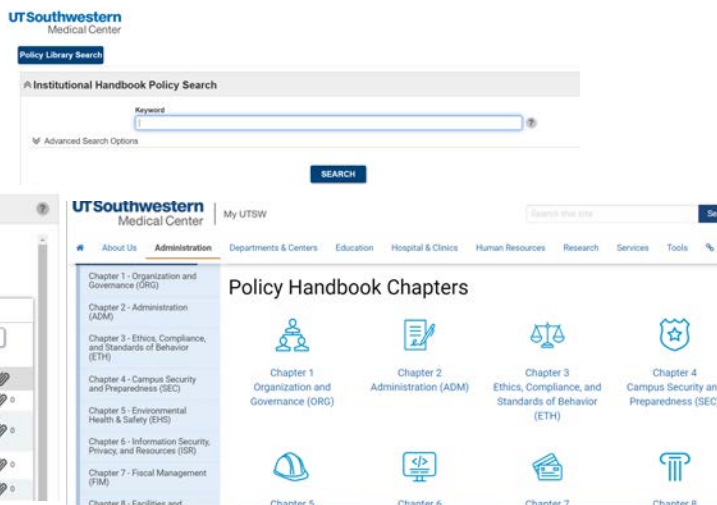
UTSouthwestern
Medical Center

Policy Library Search

Institutional Handbook Policy Search

Keyword

Advanced Search Options

SEARCH

UTSouthwestern
Medical Center

My UTSW

Search this site

Se

About Us Administration Departments & Centers Education Hospital & Clinics Human Resources Research Services Tools

Chapter 1 - Organization and Governance (ORG)

Chapter 2 - Administration (ADM)

Chapter 3 - Ethics, Compliance, and Standards of Behavior (ETH)

Chapter 4 - Campus Security and Preparedness (SEC)

Chapter 5 - Environmental Health & Safety (EHS)

Chapter 6 - Information Security, Privacy, and Resources (ISR)

Chapter 7 - Fiscal Management (FIM)

Chapter 8 - Facilities and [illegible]

Policy Handbook Chapters

Chapter 1
Organization and Governance (ORG)

Chapter 2
Administration (ADM)

Chapter 3
Ethics, Compliance, and Standards of Behavior (ETH)

Chapter 4
Campus Security an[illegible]
Preparedness (SEC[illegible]

Chapter 5

Chapter 6

Chapter 7

Chapter 8